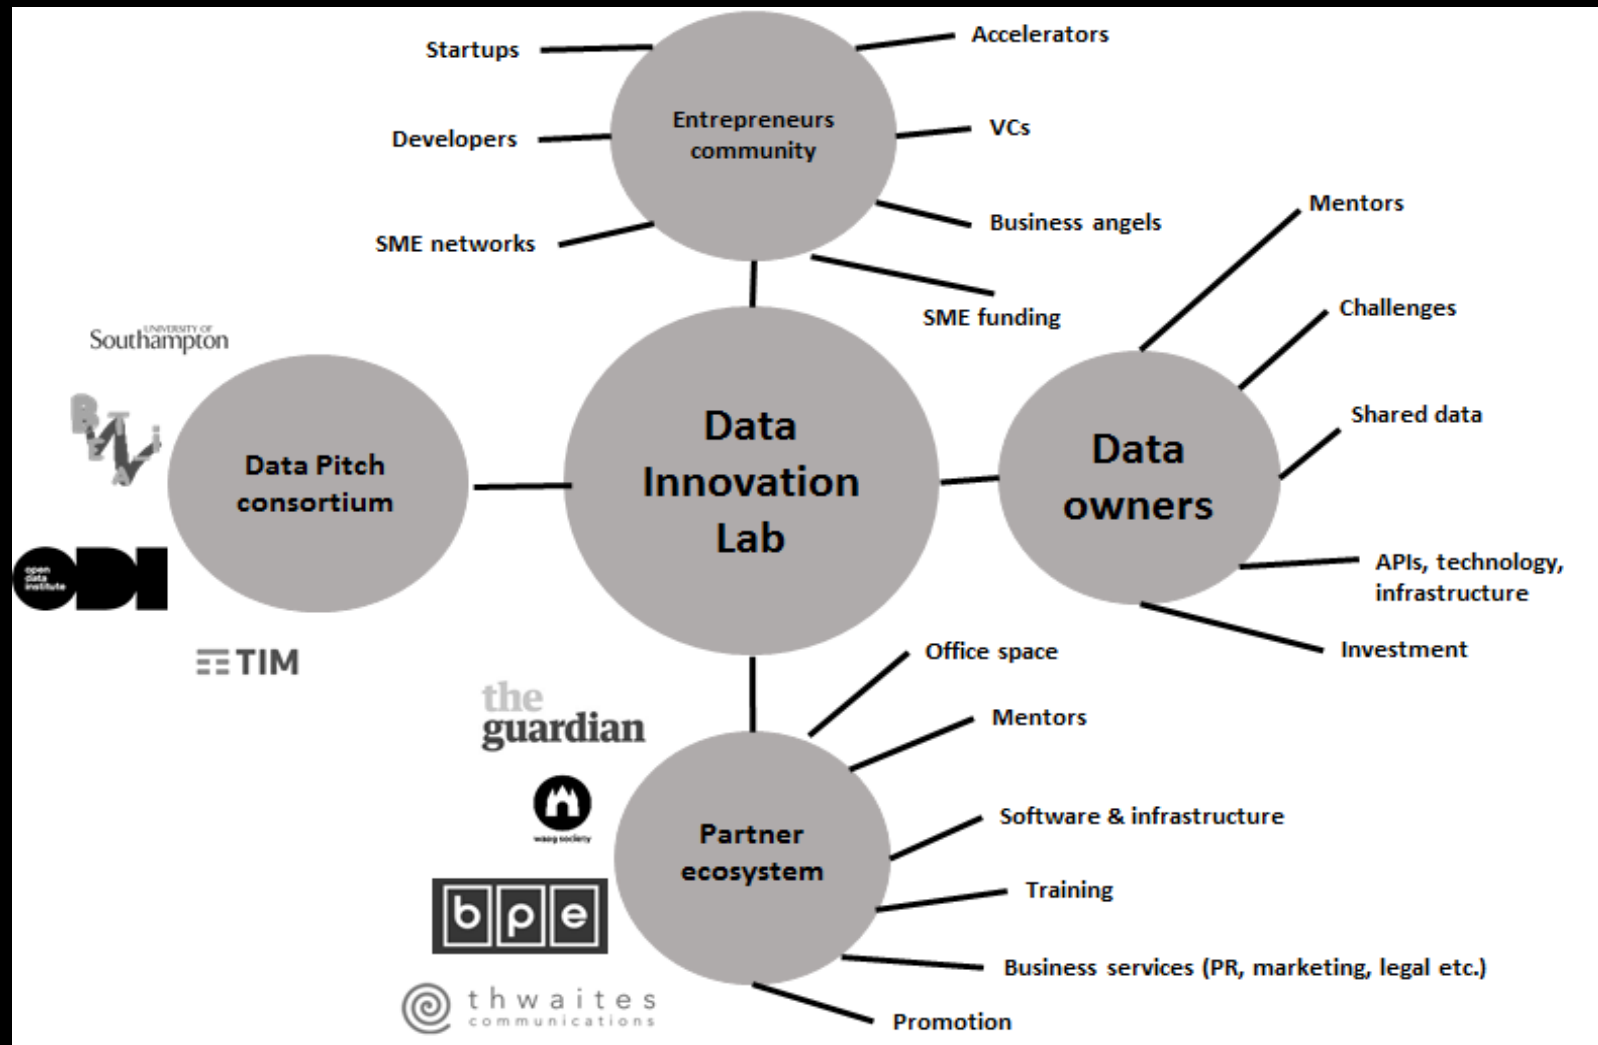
Startups

Accelerators

Entrepreneurs community

Developers

VCs

Business angels

SME networks

SME funding

Mentors

Challenges

UNIVERSITY OF Southampton

Data Pitch consortium

Data Innovation Lab

Data owners

Shared data

open data institute ODI

APIs, technology, infrastructure

Investment

TIM

Office space

the guardian

Mentors

waag society

Partner ecosystem

Software & infrastructure

Training

bpe

Business services (PR, marketing, legal etc.)

thwaites communications

Promotion